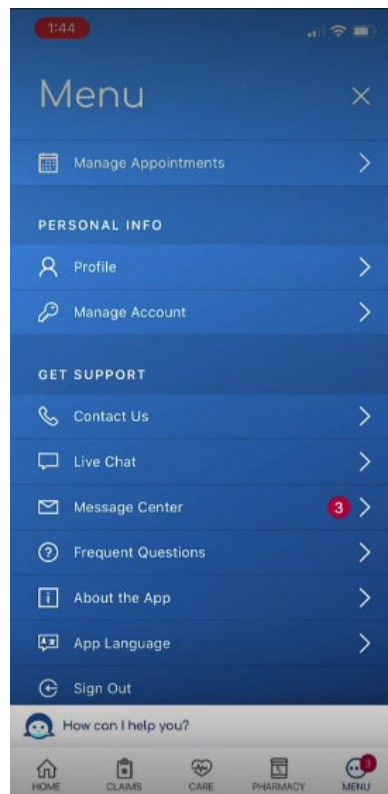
1:44

Menu

Manage Appointments

PERSONAL INFO

Profile

Manage Account

GET SUPPORT

Contact Us

Live Chat

Message Center 3

Frequent Questions

About the App

App Language

Sign Out

How can I help you?

HOME CLAIMS CARE PHARMACY MENU